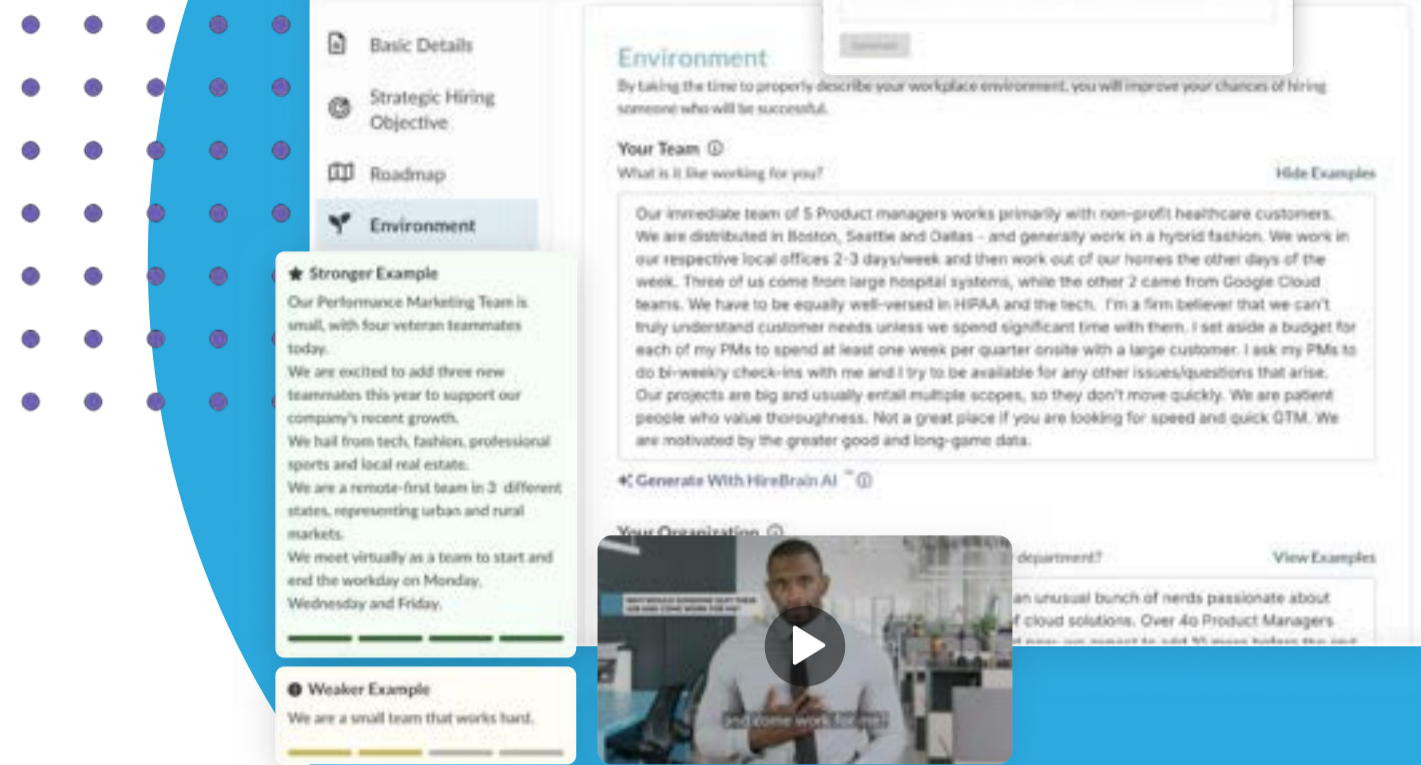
Basic Details

Strategic Hiring Objective

Roadmap

Environment

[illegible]

Environment

By taking the time to properly describe your workplace environment, you will improve your chances of hiring someone who will be successful.

Your Team

What is it like working for you?

Hide Examples

Our immediate team of 5 Product managers works primarily with non-profit healthcare customers. We are distributed in Boston, Seattle and Dallas – and generally work in a hybrid fashion. We work in our respective local offices 2-3 days/week and then work out of our homes the other days of the week. Three of us come from large hospital systems, while the other 2 came from Google Cloud teams. We have to be equally well-versed in HIPAA and the tech. I'm a firm believer that we can't truly understand customer needs unless we spend significant time with them. I set aside a budget for each of my PMs to spend at least one week per quarter onsite with a large customer. I ask my PMs to do bi-weekly check-ins with me and I try to be available for any other issues/questions that arise. Our projects are big and usually entail multiple scopes, so they don't move quickly. We are patient people who value thoroughness. Not a great place if you are looking for speed and quick GTM. We are motivated by the greater good and long-game data.

Generate With HireBrain AI

Your Organization

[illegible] department?

View Examples

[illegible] an unusual bunch of nerds passionate about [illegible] cloud solutions. Over 4o Product Managers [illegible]

Stronger Example

Our Performance Marketing Team is small, with four veteran teammates today.
We are excited to add three new teammates this year to support our company's recent growth.
We hail from tech, fashion, professional sports and local real estate.
We are a remote-first team in 3 different states, representing urban and rural markets.
We meet virtually as a team to start and end the workday on Monday, Wednesday and Friday.

Weaker Example

We are a small team that works hard.

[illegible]

and come work for me.